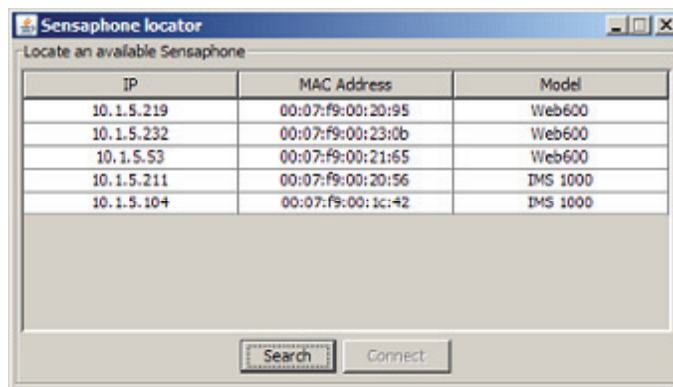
Sensaphone locator

Locate an available Sensaphone

| IP | MAC Address | Model |
|---|---|---|
| 10.1.5.219 | 00:07:f9:00:20:95 | Web600 |
| 10.1.5.232 | 00:07:f9:00:23:0b | Web600 |
| 10.1.5.53 | 00:07:f9:00:21:65 | Web600 |
| 10.1.5.211 | 00:07:f9:00:20:56 | IMS 1000 |
| 10.1.5.104 | 00:07:f9:00:1c:42 | IMS 1000 |

Search Connect